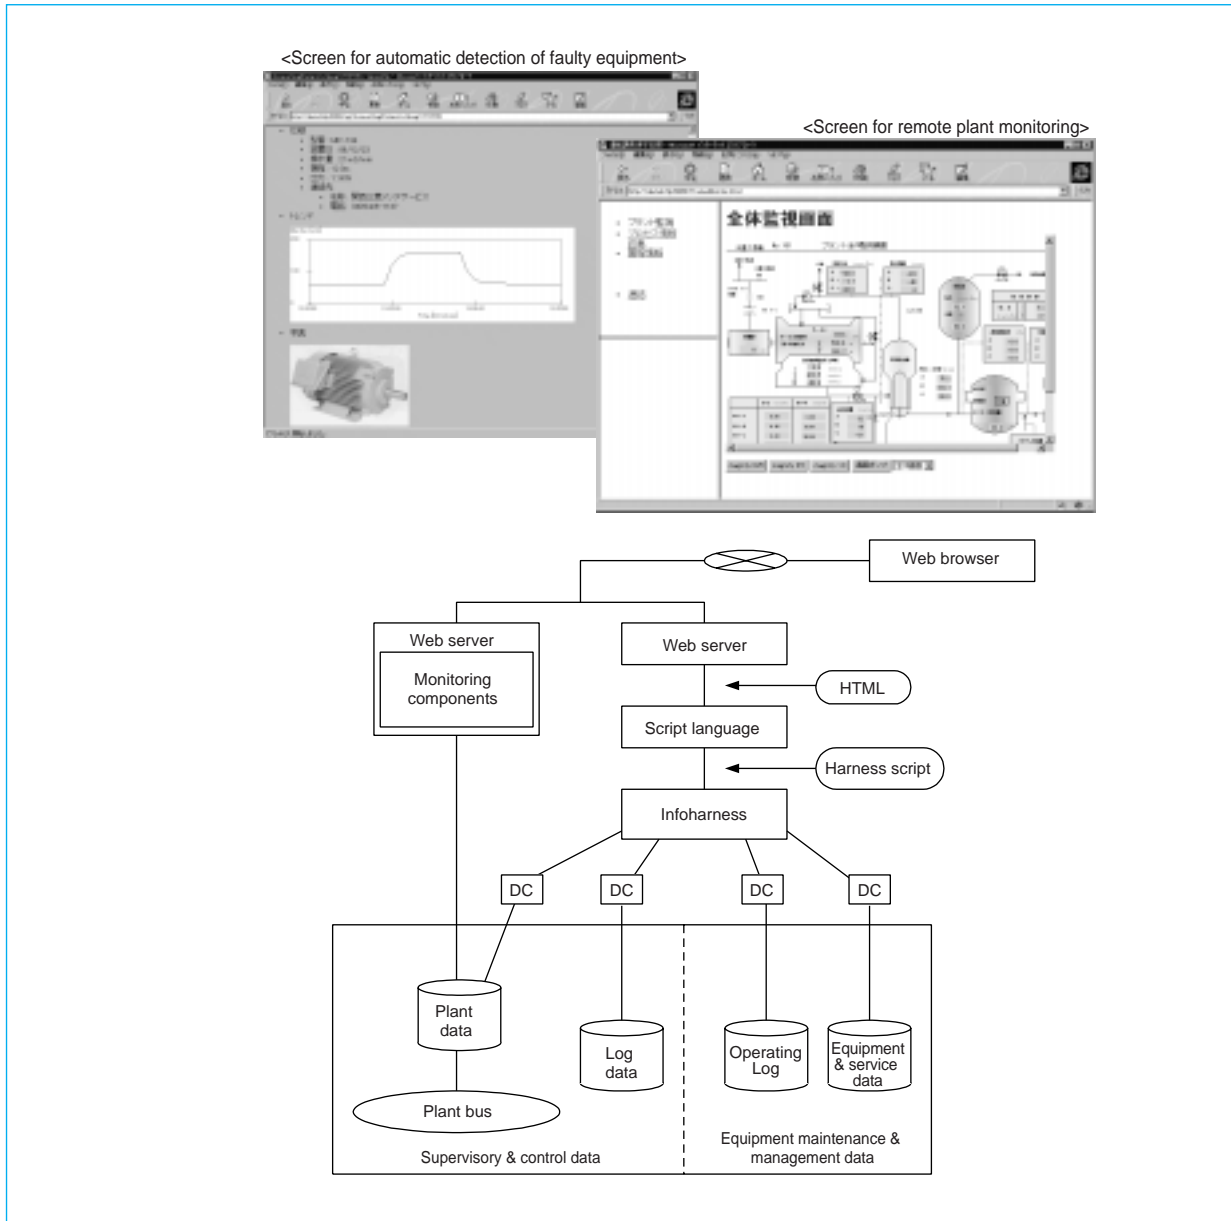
<Screen for automatic detection of faulty equipment>

<Screen for remote plant monitoring>

全体監視画面

Web browser

Web server

Monitoring components

Web server

HTML

Script language

Harness script

Infoharness

DC

DC

DC

DC

Plant data

Log data

Operating Log

Equipment & service data

Plant bus

Supervisory & control data

Equipment maintenance & management data